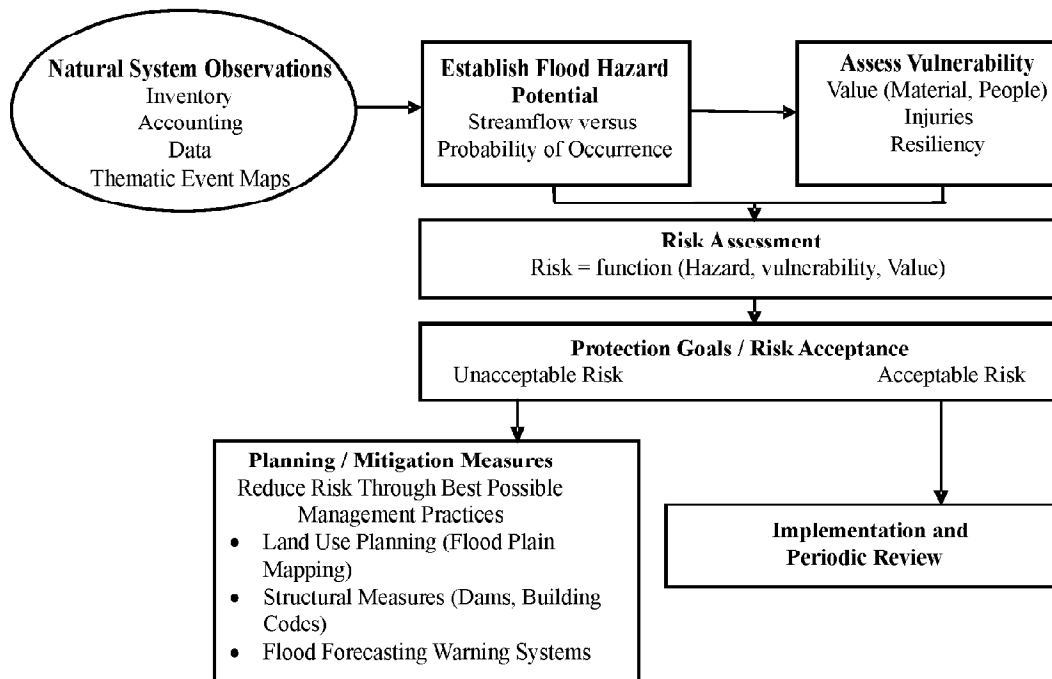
Natural System Observations
Inventory
Accounting
Data
Thematic Event Maps

Establish Flood Hazard Potential
Streamflow versus Probability of Occurrence

Assess Vulnerability
Value (Material, People)
Injuries
Resiliency

Risk Assessment
Risk = function (Hazard, vulnerability, Value)

Protection Goals / Risk Acceptance
Unacceptable Risk
Acceptable Risk

Planning / Mitigation Measures
Reduce Risk Through Best Possible Management Practices
- Land Use Planning (Flood Plain Mapping)
- Structural Measures (Dams, Building Codes)
- Flood Forecasting Warning Systems

Implementation and Periodic Review